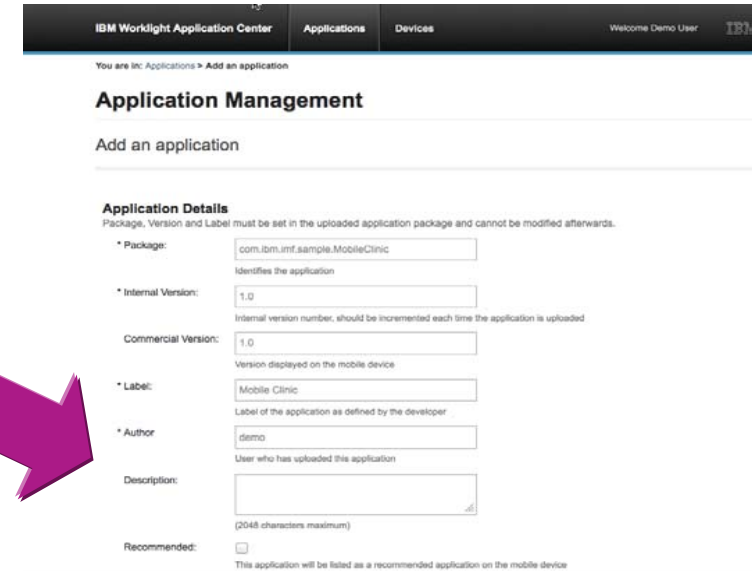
IBM Worklight Application Center Applications Devices Welcome Demo User IBM

You are in: Applications > Add an application

Application Management

Add an application

Application Details
Package, Version and Label must be set in the uploaded application package and cannot be modified afterwards.

* Package: com.ibm.imf.sample.MobileClinic
Identifies the application

* Internal Version: 1.0
Internal version number, should be incremented each time the application is uploaded

Commercial Version: 1.0
Version displayed on the mobile device

* Label: Mobile Clinic
Label of the application as defined by the developer

* Author demo
User who has uploaded this application

Description:
(2048 characters maximum)

Recommended:
This application will be listed as a recommended application on the mobile device